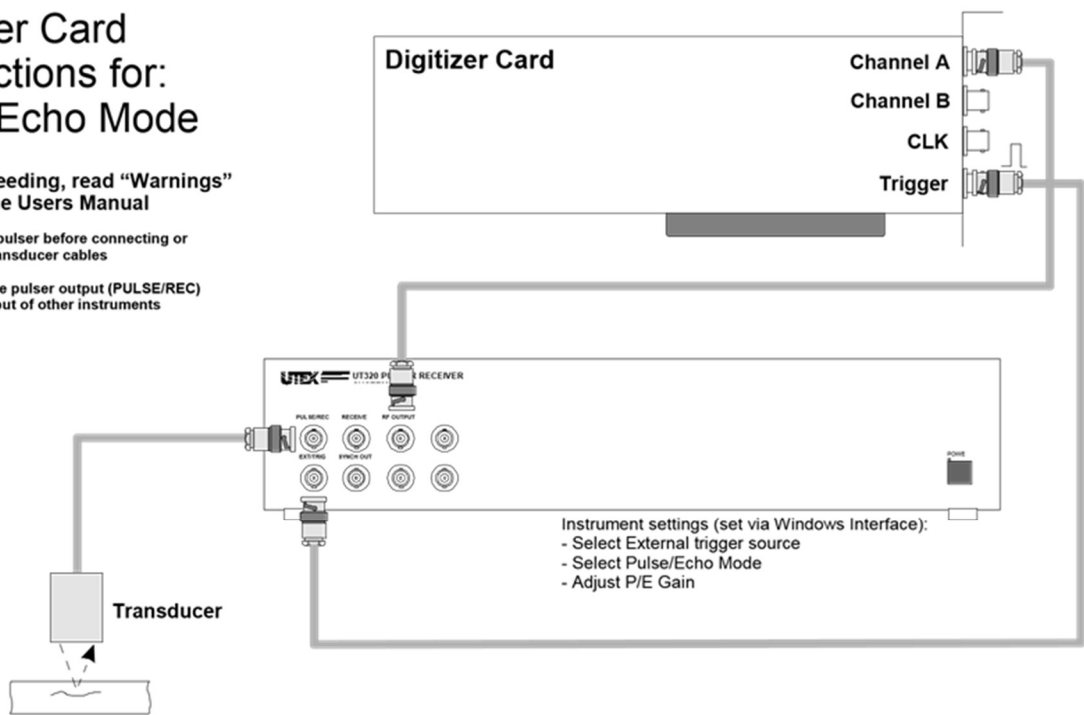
er Card
ctions for:
Echo Mode

eeding, read "Warnings"
e Users Manual

pulser before connecting or
nsducer cables

e pulser output (PULSE/REC)
ut of other instruments

Digitizer Card

Channel A

Channel B

CLK

Trigger

UTEX UT320 P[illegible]R RECEIVER

PULSE/REC RECEIVE RF OUTPUT

EXT/TRIG SYNCH OUT

POWER

Instrument settings (set via Windows Interface):
- Select External trigger source
- Select Pulse/Echo Mode
- Adjust P/E Gain

Transducer